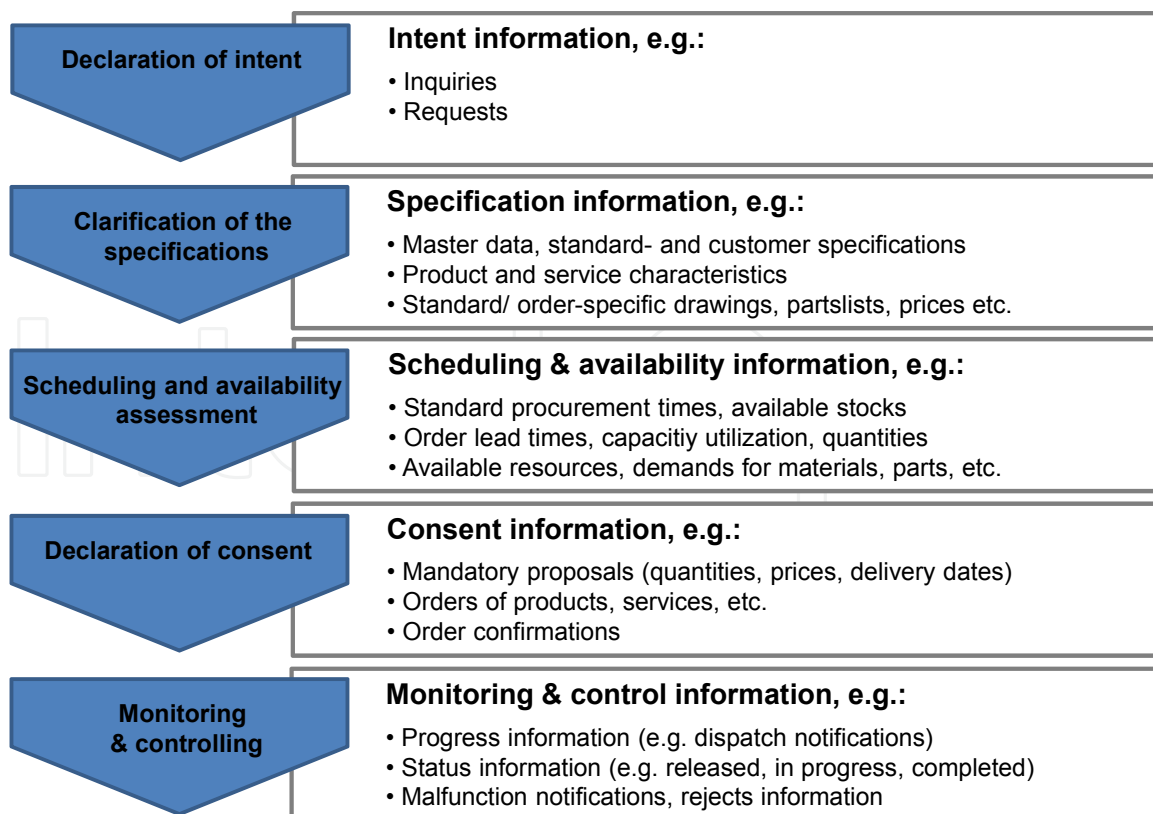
Declaration of intent

Intent information, e.g.:

• Inquiries
• Requests

Clarification of the specifications

Specification information, e.g.:

• Master data, standard- and customer specifications
• Product and service characteristics
• Standard/ order-specific drawings, partslists, prices etc.

Scheduling and availability assessment

Scheduling & availability information, e.g.:

• Standard procurement times, available stocks
• Order lead times, capacitiy utilization, quantities
• Available resources, demands for materials, parts, etc.

Declaration of consent

Consent information, e.g.:

• Mandatory proposals (quantities, prices, delivery dates)
• Orders of products, services, etc.
• Order confirmations

Monitoring & controlling

Monitoring & control information, e.g.:

• Progress information (e.g. dispatch notifications)
• Status information (e.g. released, in progress, completed)
• Malfunction notifications, rejects information